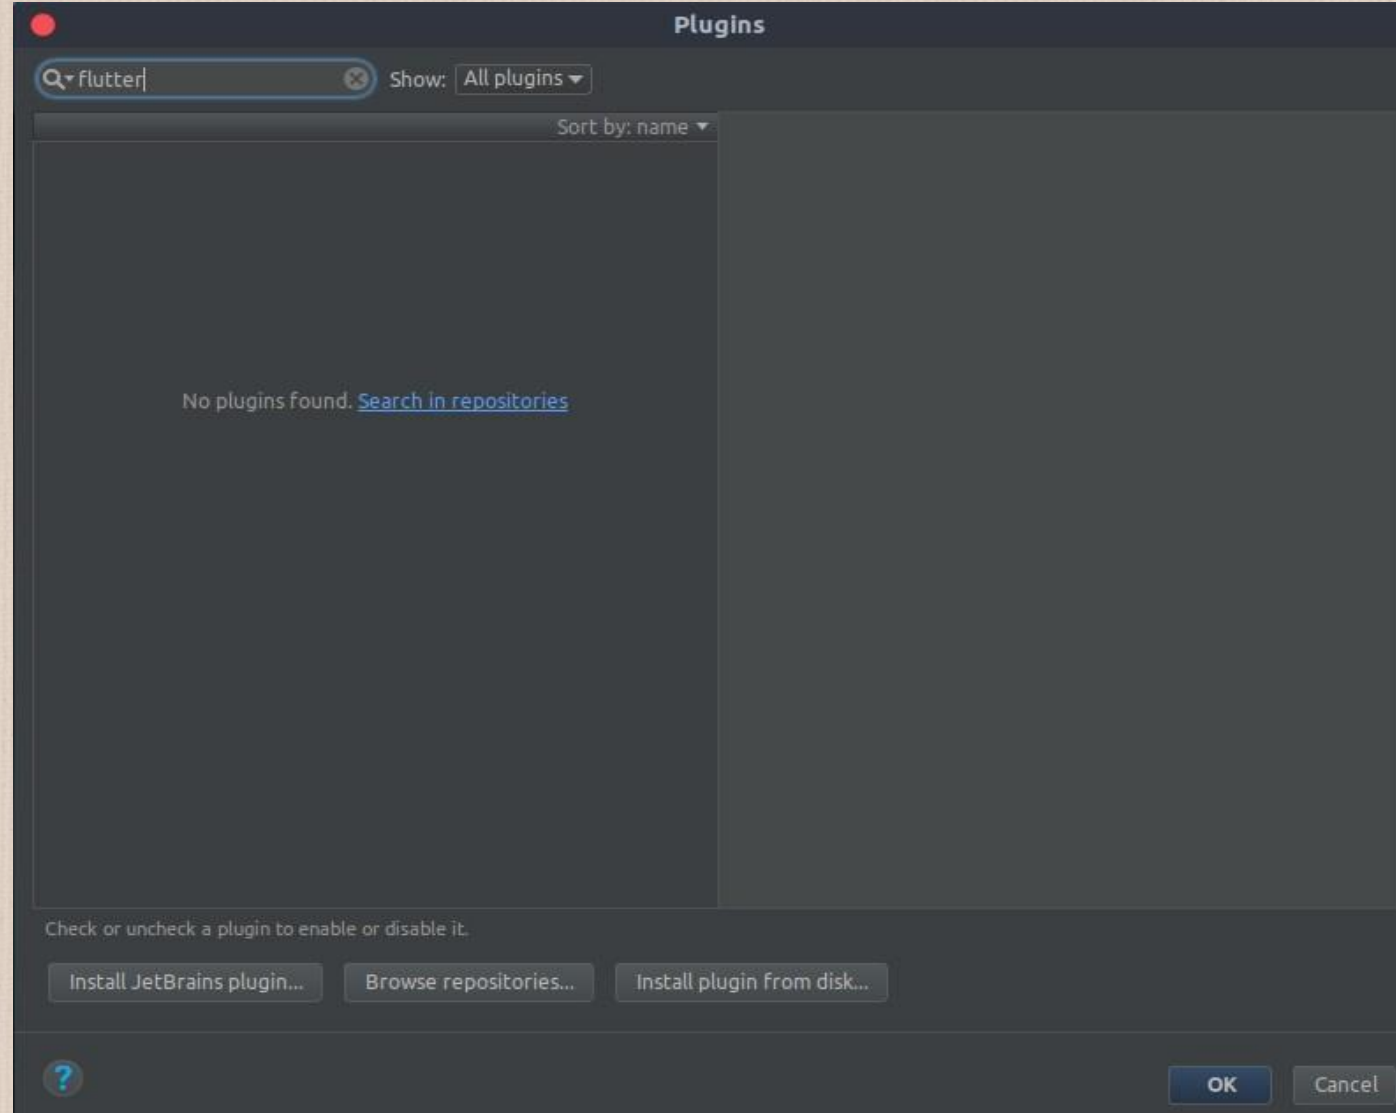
Plugins

flutter

Show: All plugins

Sort by: name

No plugins found. Search in repositories

Check or uncheck a plugin to enable or disable it.

Install JetBrains plugin...

Browse repositories...

Install plugin from disk...

?

OK

Cancel